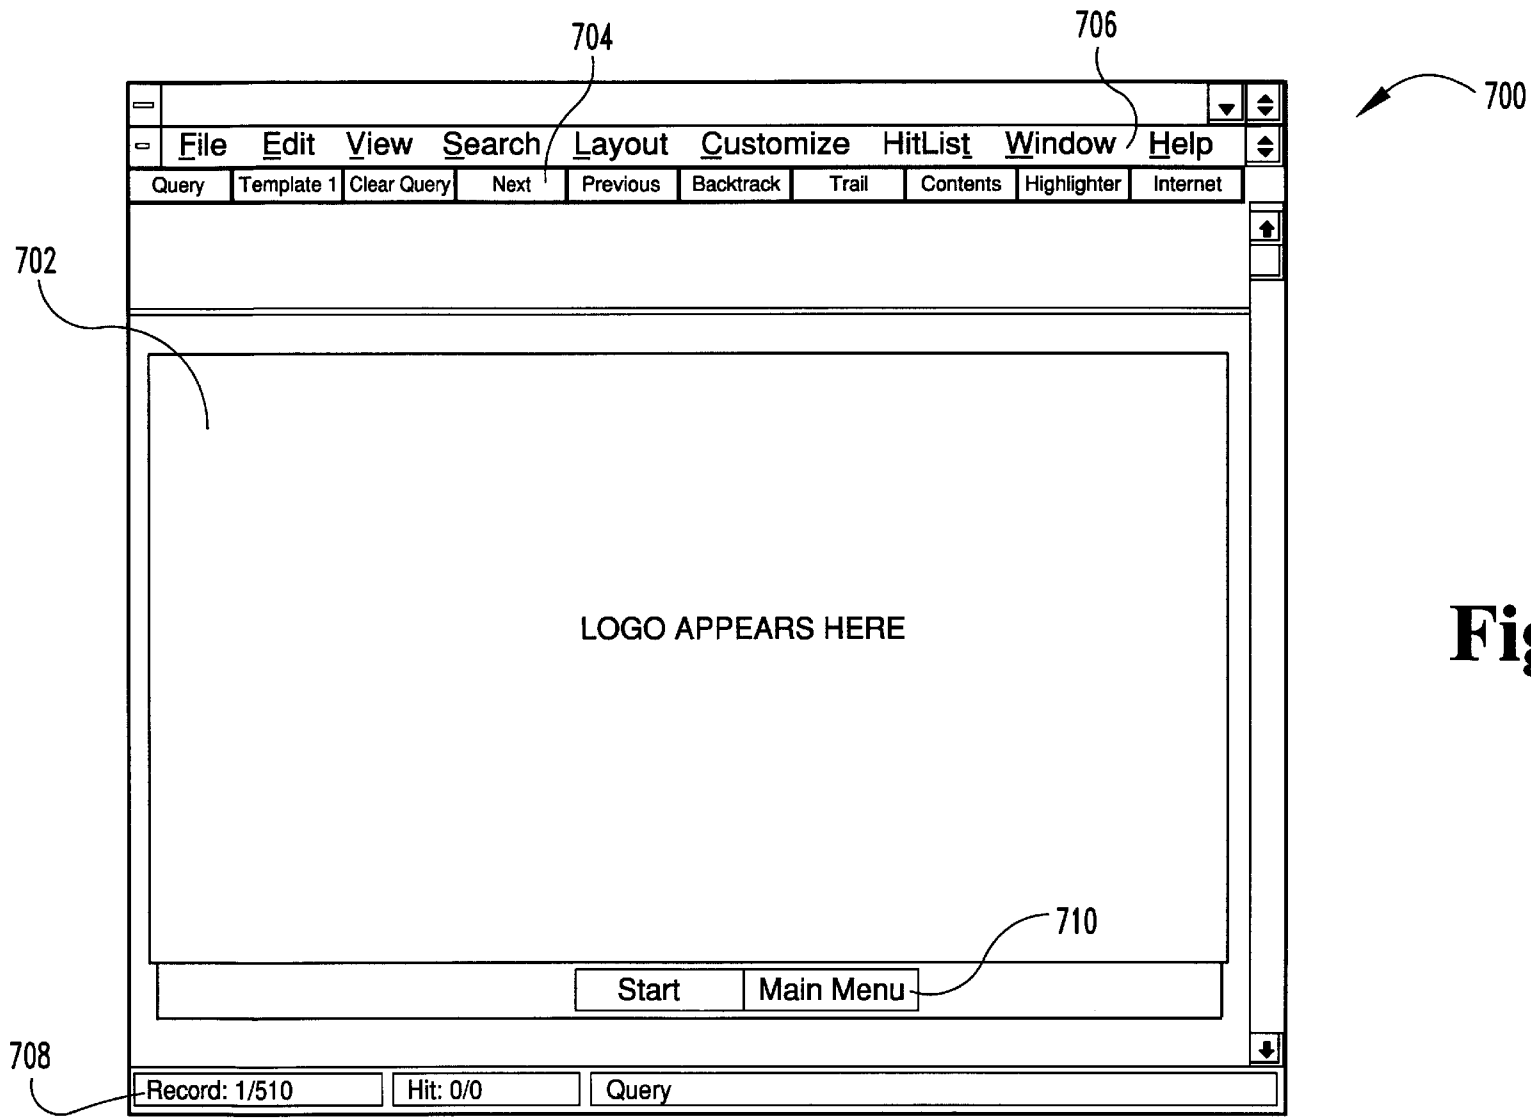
704

706

700

File Edit View Search Layout Customize HitList Window Help

Query Template 1 Clear Query Next Previous Backtrack Trail Contents Highlighter Internet

702

LOGO APPEARS HERE

Fi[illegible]

710

Start Main Menu

708

Record: 1/510 Hit: 0/0 Query